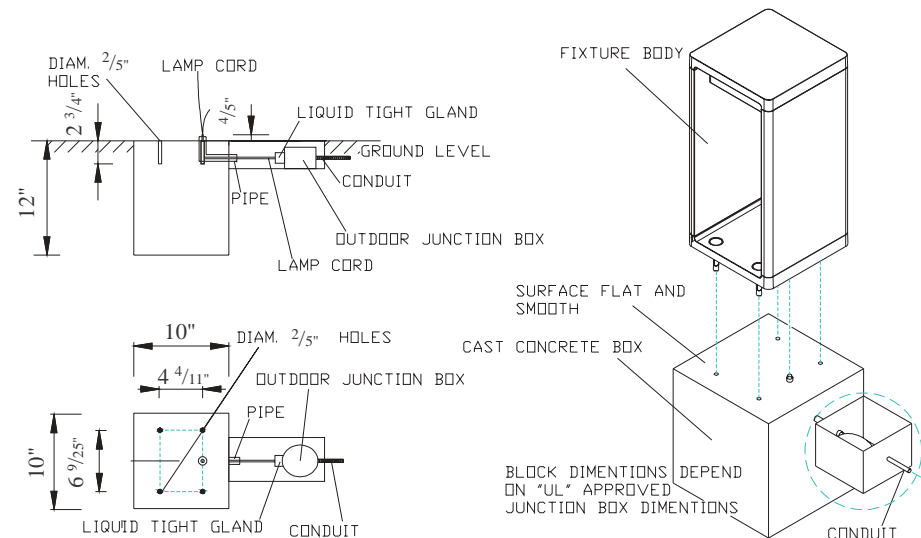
DIAM. $^{2}/_{5}$" HOLES

LAMP CORD

$^{4}/_{5}$"

LIQUID TIGHT GLAND

$2\ ^{3}/_{4}$"

GROUND LEVEL

CONDUIT

12"

PIPE

OUTDOOR JUNCTION BOX

LAMP CORD

FIXTURE BODY

SURFACE FLAT AND SMOOTH

CAST CONCRETE BOX

10"

DIAM. $^{2}/_{5}$" HOLES

$4\ ^{4}/_{11}$"

OUTDOOR JUNCTION BOX

PIPE

10"

$6\ ^{9}/_{25}$"

LIQUID TIGHT GLAND

CONDUIT

BLOCK DIMENTIONS DEPEND ON "UL" APPROVED JUNCTION BOX DIMENTIONS

CONDUIT